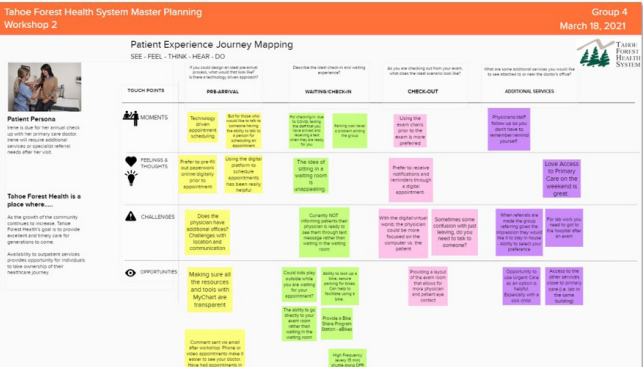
Tahoe Forest Health System Master Planning
Workshop 2

Group 4
March 18, 2021

Patient Experience Journey Mapping
SEE - FEEL - THINK - HEAR - DO

TAHOE FOREST HEALTH SYSTEM

Patient Persona
Irene is due for her annual check up with her primary care doctor. Irene will require additional services or specialist referral needs after her visit.

Tahoe Forest Health is a place where....
As the growth of the community continues to increase, Tahoe Forest Health's goal is to provide excellent and timely care for generations to come.

Availability to outpatient services provides opportunity for individuals to take ownership of their healthcare journey

If you could design an ideal pre-arrival process, what could that look like? Is there a technology driven approach?

Describe the ideal check-in and waiting experience?

As you are checking out from your appointment, what does the ideal scenario look like?

What are some additional services you would like to see attached to or near the doctor's office?

TOUCH POINTS | PRE-ARRIVAL | WAITING/CHECK-IN | CHECK-OUT | ADDITIONAL SERVICES

MOMENTS

Technology driven appointment scheduling

But for those who would like to talk to someone having the ability to talk to a person for scheduling an appointment

Pre check-in/ due to Covid, texting the platform you have arrived and receiving a text when they are ready for you

Making sure never a problem finding the group

Using the exam chairs prior to the exam is more preferred

Physicians staff follow-up so you don't have to remember/ worry yourself

FEELINGS & THOUGHTS

Prefer to pre-fill out paperwork online digitally prior to appointment

Using the digital platform to schedule appointments has been really helpful

The idea of sitting in a waiting room is unappealing

Prefer to receive notifications and reminders through a digital appointment

Love Access to Primary Care on the weekend is great

CHALLENGES

Does the physician have additional offices? Challenges with location and communication

Currently NOT informing patients their physician is ready to see them through text message rather than waiting in the waiting room

With the digital/ virtual world, the physician could be more focused on the computer vs. the patient

Sometimes some confusion with just leaving, do you need to talk to someone?

When referrals are made the group referring gave the impression they would like the ability to have ability to select your preference

For lab work you need to get to the hospital after an event

OPPORTUNITIES

Making sure all the resources and tools with MyChart are transparent

Could kids play outside while you are waiting for your appointment?

The ability to go directly to your exam room rather than waiting in the waiting room

Ability to look up a time secure parking for bikes. Can help to facilitate using it time

Provide a Bike Share Program Station - eBikes

Providing a layout of the exam room that allows for more physician and patient eye contact

Opportunity to use Urgent Care as an option is helpful. Especially with a sick child

Access to the other services closer to primary care (i.e. lab) in the same building

Comment sent via email after workshop: Phone or video appointments make it easier to see your doctor. Have had appointments in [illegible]

High Frequency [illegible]